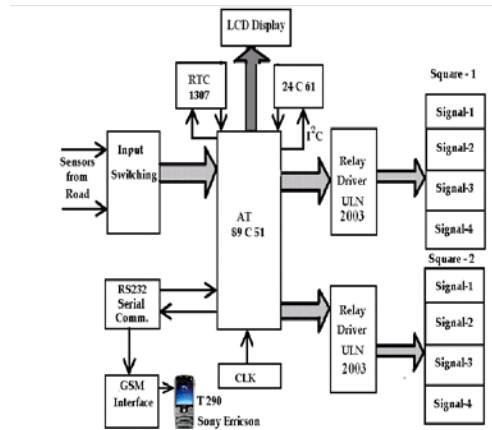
LCD Display

RTC 1307

24 C 61

$I^2C$

Square - 1

Signal-1

Signal-2

Signal-3

Signal-4

Sensors from Road

Input Swithching

AT 89 C 51

Relay Driver ULN 2003

Square - 2

Signal-1

Signal-2

Signal-3

Signal-4

RS232 Serial Comm.

Relay Driver ULN 2003

GSM Interface

T 290 Sony Erricson

CLK